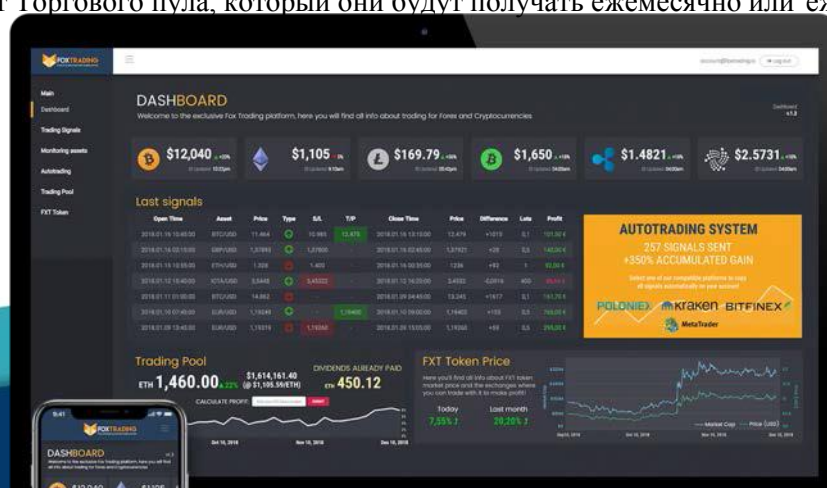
т Торгового пула, который они будут получать ежемесячно или еж

FOXTRADING

Main
Dashboard
Trading Signals
Monitoring assets
Autotrading
Trading Pool
FXT Token

DASHBOARD

Welcome to the exclusive Fox Trading platform, here you will find all info about trading for Forex and Cryptocurrencies

$12,040
$1,105
$169.79
$1,650
$1.4821
$2.5731

Last signals

| Open Time | Asset | Price | Type | S/L | T/P | Close Time | Price | Difference | Lots | Profit |
|---|---|---|---|---|---|---|---|---|---|---|
| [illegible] | BTC/USD | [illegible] | | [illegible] | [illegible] | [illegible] | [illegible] | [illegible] | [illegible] | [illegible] |
| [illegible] | GBP/USD | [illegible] | | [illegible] | | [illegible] | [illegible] | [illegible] | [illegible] | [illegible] |
| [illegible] | ETH/USD | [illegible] | | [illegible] | | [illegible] | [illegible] | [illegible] | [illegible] | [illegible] |
| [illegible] | IOTA/USD | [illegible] | | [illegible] | | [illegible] | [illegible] | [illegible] | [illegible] | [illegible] |
| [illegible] | BTC/USD | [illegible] | | | | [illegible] | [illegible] | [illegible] | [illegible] | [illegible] |
| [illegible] | EUR/USD | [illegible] | | | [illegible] | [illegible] | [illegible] | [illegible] | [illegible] | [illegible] |
| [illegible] | EUR/USD | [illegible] | | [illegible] | | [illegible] | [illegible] | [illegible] | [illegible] | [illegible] |

AUTOTRADING SYSTEM
257 SIGNALS SENT
+350% ACCUMULATED GAIN

POLONIEX Kraken BITFINEX
MetaTrader

Trading Pool
ETH 1,460.00
$1,614,161.40 (@ $1,105.59/ETH)
DIVIDENDS ALREADY PAID
ETH 450.12
CALCULATE PROFIT:

FXT Token Price
Today 7,55%
Last month 20,20%

DASHBOARD